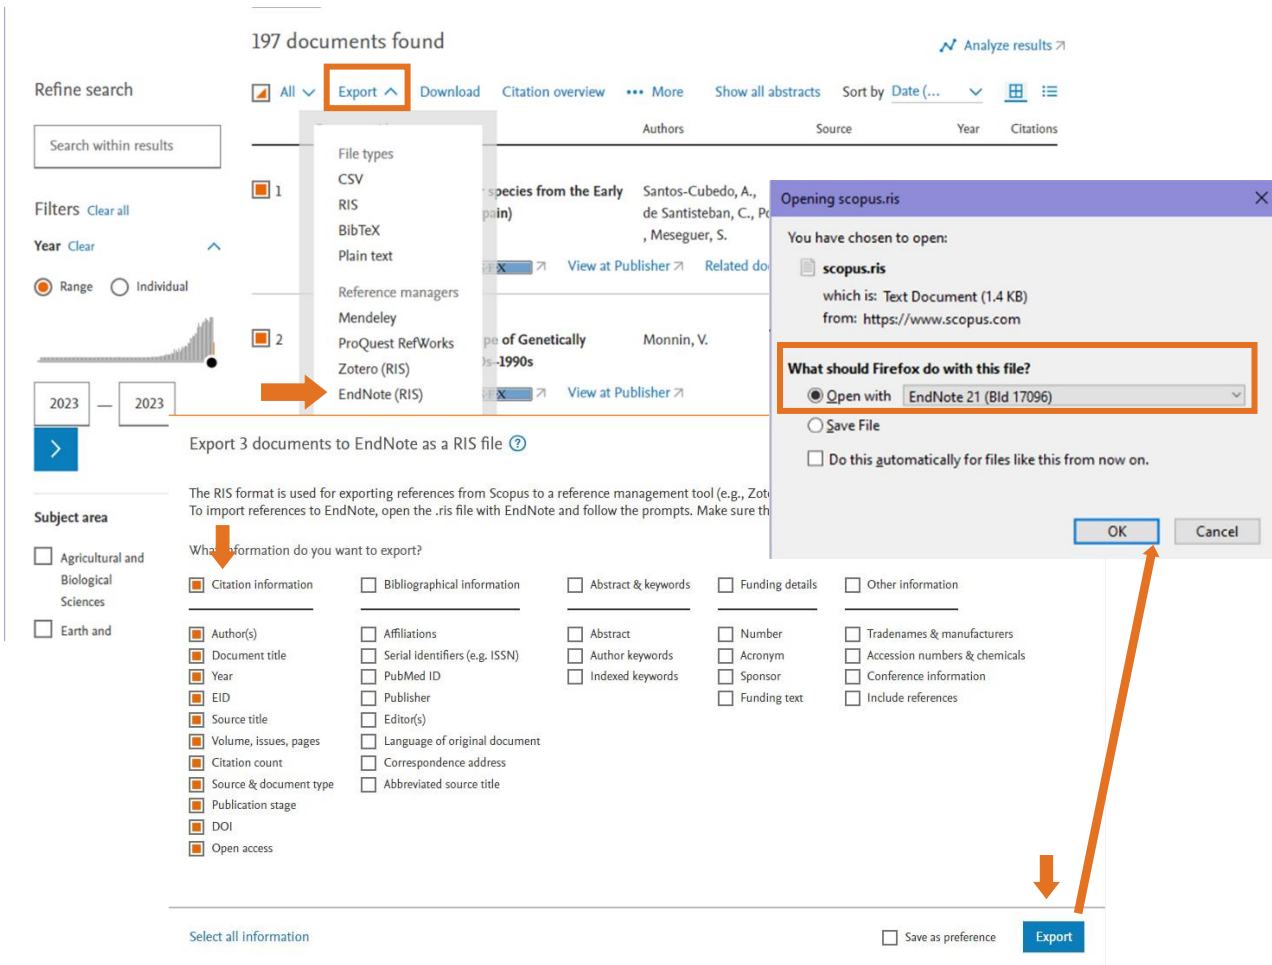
197 documents found

Analyze results ↗

Refine search

All Export Download Citation overview ••• More Show all abstracts Sort by Date (...

Search within results

Authors Source Year Citations

File types
CSV
RIS
BibTeX
Plain text

Reference managers
Mendeley
ProQuest RefWorks
Zotero (RIS)
EndNote (RIS)

Filters Clear all

Year Clear

Range Individual

2023 — 2023

1 species from the Early pain) Santos-Cubedo, A., de Santisteban, C., P, Meseguer, S.

View at Publisher ↗ Related do

2 pe of Genetically -1990s Monnin, V.

View at Publisher ↗

Opening scopus.ris

You have chosen to open:

scopus.ris

which is: Text Document (1.4 KB)

from: https://www.scopus.com

What should Firefox do with this file?

Open with EndNote 21 (Bld 17096)

Save File

Do this automatically for files like this from now on.

OK Cancel

Export 3 documents to EndNote as a RIS file ?

The RIS format is used for exporting references from Scopus to a reference management tool (e.g., Zot
To import references to EndNote, open the .ris file with EndNote and follow the prompts. Make sure th

Subject area

Agricultural and Biological Sciences

Earth and

Wha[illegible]formation do you want to export?

| Citation information | Bibliographical information | Abstract & keywords | Funding details | Other information |
|---|---|---|---|---|
| Author(s) | Affiliations | Abstract | Number | Tradenames & manufacturers |
| Document title | Serial identifiers (e.g. ISSN) | Author keywords | Acronym | Accession numbers & chemicals |
| Year | PubMed ID | Indexed keywords | Sponsor | Conference information |
| EID | Publisher | | Funding text | Include references |
| Source title | Editor(s) | | | |
| Volume, issues, pages | Language of original document | | | |
| Citation count | Correspondence address | | | |
| Source & document type | Abbreviated source title | | | |
| Publication stage | | | | |
| DOI | | | | |
| Open access | | | | |

Select all information

Save as preference

Export